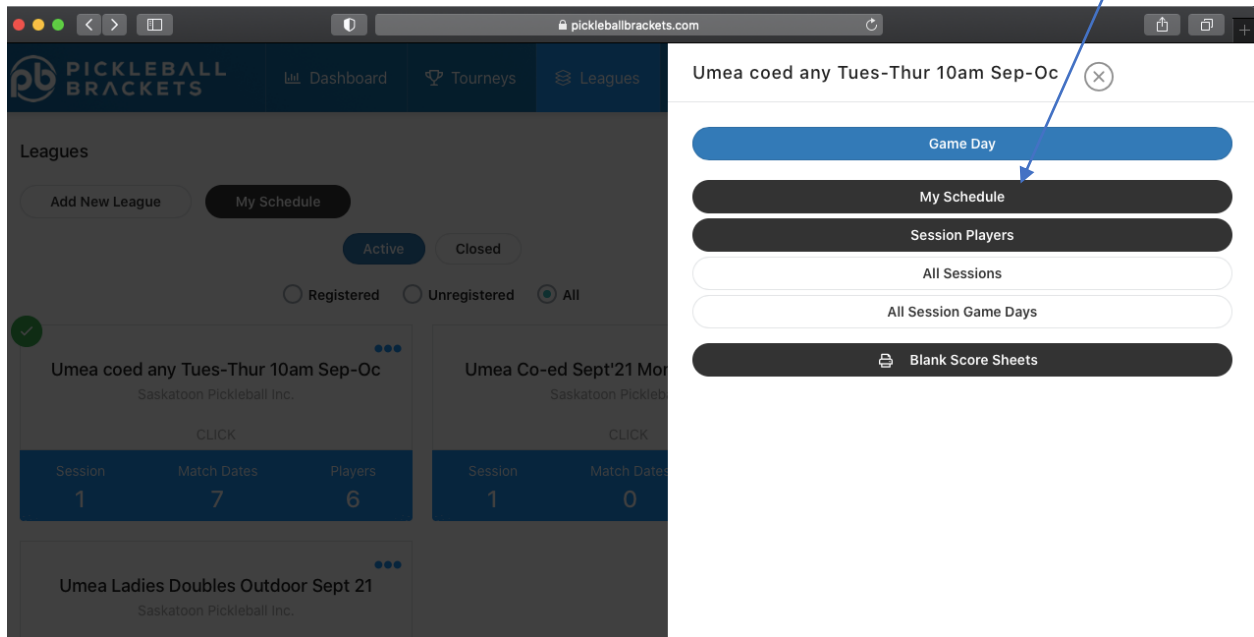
pickleballbrackets.com

PICKLEBALL BRACKETS

Dashboard Tourneys Leagues

Leagues

Add New League My Schedule

Active Closed

Registered Unregistered All

Umea coed any Tues-Thur 10am Sep-Oc
Saskatoon Pickleball Inc.
CLICK

| Session | Match Dates | Players |
|---|---|---|
| 1 | 7 | 6 |

Umea Co-ed Sept'21 Mor
Saskatoon Pickleb
CLICK

| Session | Match Dates |
|---|---|
| 1 | 0 |

Umea Ladies Doubles Outdoor Sept 21
Saskatoon Pickleball Inc.

Umea coed any Tues-Thur 10am Sep-Oc

Game Day

My Schedule

Session Players

All Sessions

All Session Game Days

Blank Score Sheets